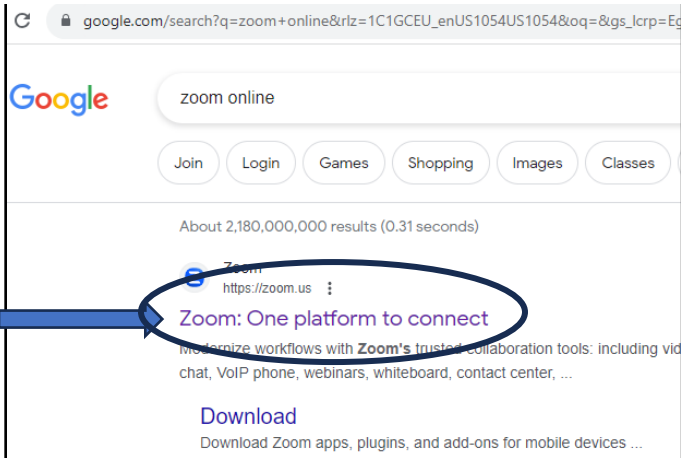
google.com/search?q=zoom+online&rlz=1C1GCEU_enUS1054US1054&oq=&gs_lcrp=Eg

Google

zoom online

Join Login Games Shopping Images Classes

About 2,180,000,000 results (0.31 seconds)

Zoom
https://zoom.us

Zoom: One platform to connect

Modernize workflows with Zoom's trusted collaboration tools: including vid chat, VoIP phone, webinars, whiteboard, contact center, ...

Download

Download Zoom apps, plugins, and add-ons for mobile devices ...